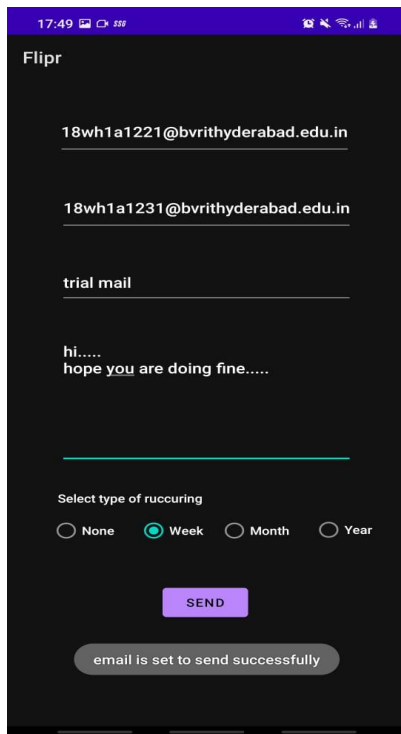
17:49

Flipr

18wh1a1221@bvrithyderabad.edu.in

18wh1a1231@bvrithyderabad.edu.in

trial mail

hi.....
hope you are doing fine.....

Select type of ruccuring

None Week Month Year

SEND

email is set to send successfully